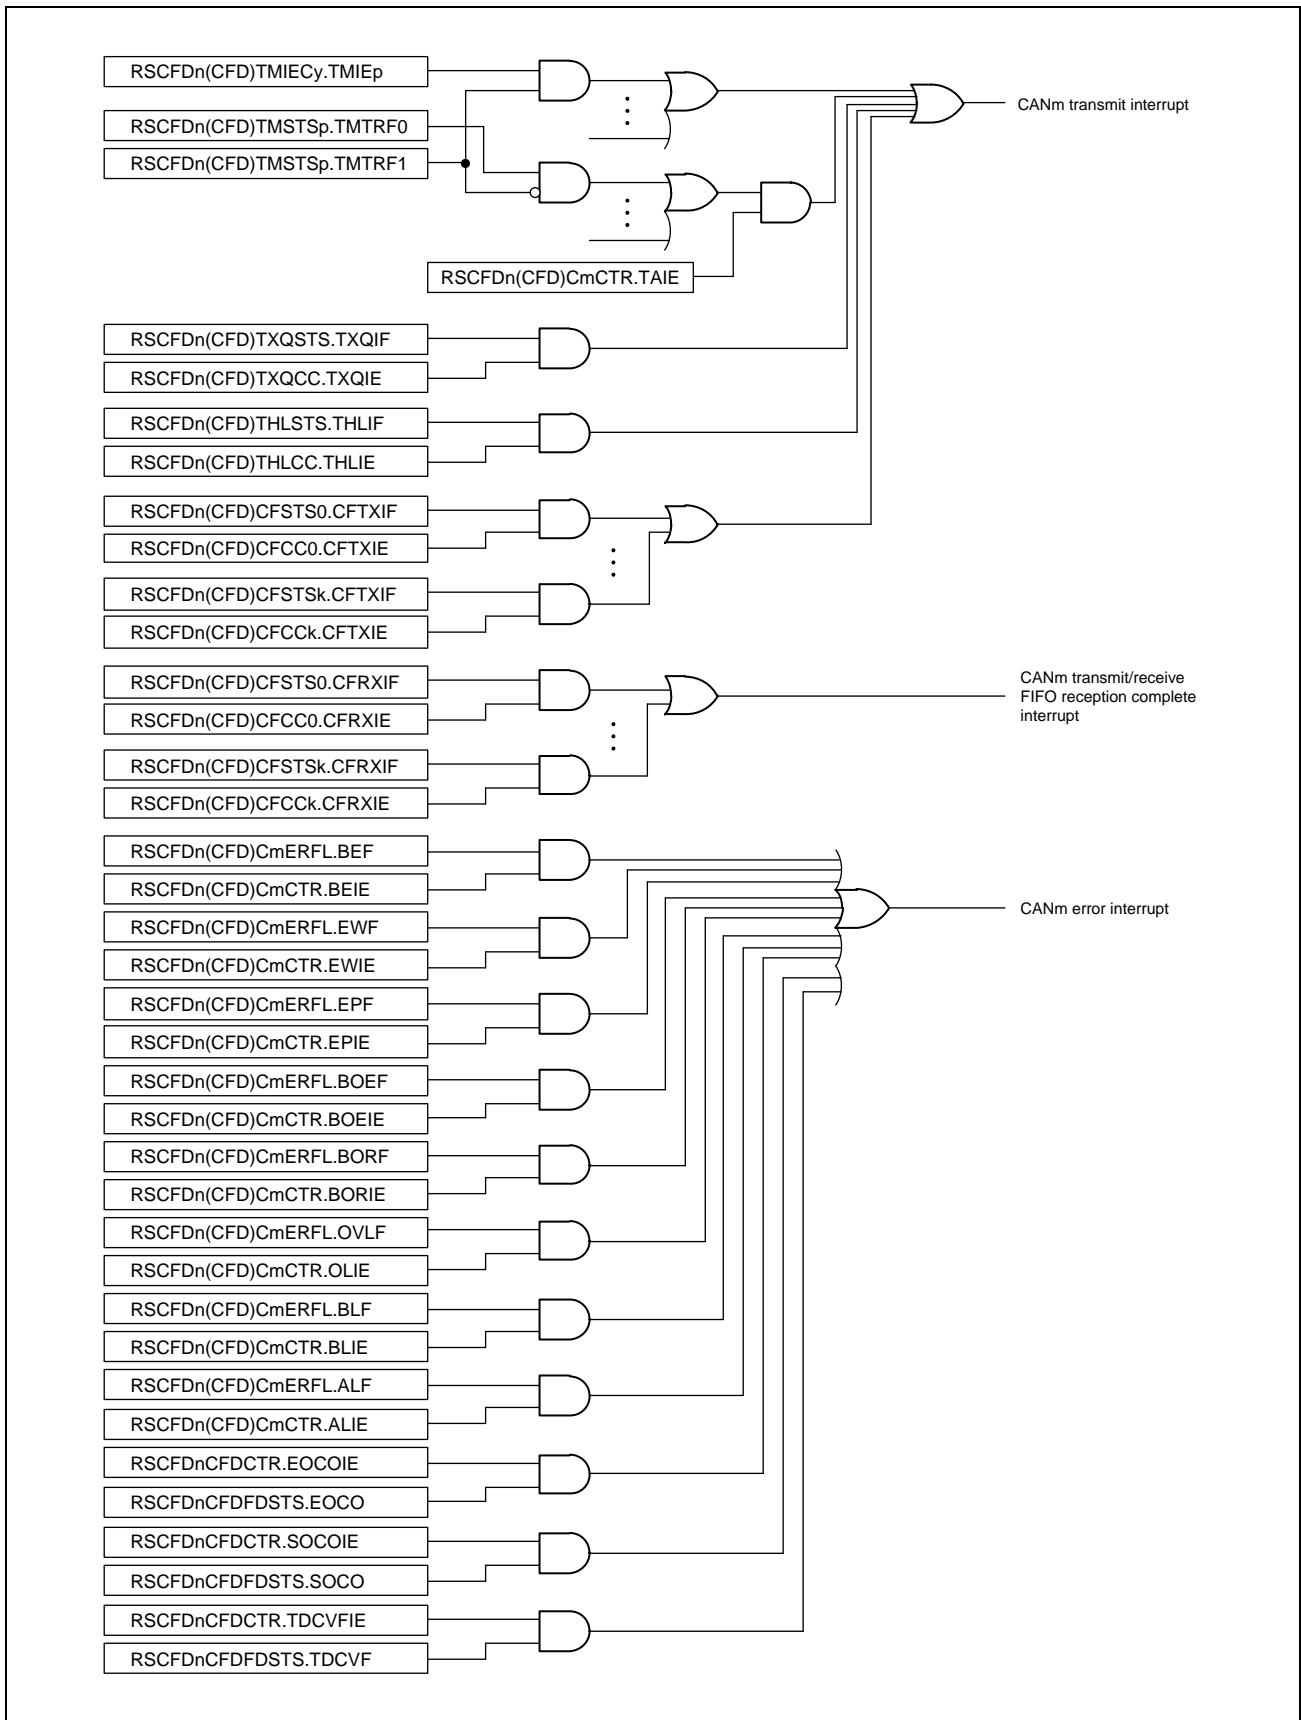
RSCFDn(CFD)TMIECy.TMIEp

RSCFDn(CFD)TMSTSp.TMTRF0

RSCFDn(CFD)TMSTSp.TMTRF1

RSCFDn(CFD)CmCTR.TAIE

CANm transmit interrupt

RSCFDn(CFD)TXQSTS.TXQIF

RSCFDn(CFD)TXQCC.TXQIE

RSCFDn(CFD)THLSTS.THLIF

RSCFDn(CFD)THLCC.THLIE

RSCFDn(CFD)CFSTS0.CFTXIF

RSCFDn(CFD)CFCC0.CFTXIE

RSCFDn(CFD)CFSTSk.CFTXIF

RSCFDn(CFD)CFCCk.CFTXIE

RSCFDn(CFD)CFSTS0.CFRXIF

RSCFDn(CFD)CFCC0.CFRXIE

RSCFDn(CFD)CFSTSk.CFRXIF

RSCFDn(CFD)CFCCk.CFRXIE

CANm transmit/receive FIFO reception complete interrupt

RSCFDn(CFD)CmERFL.BEF

RSCFDn(CFD)CmCTR.BEIE

RSCFDn(CFD)CmERFL.EWF

RSCFDn(CFD)CmCTR.EWIE

RSCFDn(CFD)CmERFL.EPF

RSCFDn(CFD)CmCTR.EPIE

RSCFDn(CFD)CmERFL.BOEF

RSCFDn(CFD)CmCTR.BOEIE

RSCFDn(CFD)CmERFL.BORF

RSCFDn(CFD)CmCTR.BORIE

RSCFDn(CFD)CmERFL.OVLF

RSCFDn(CFD)CmCTR.OLIE

RSCFDn(CFD)CmERFL.BLF

RSCFDn(CFD)CmCTR.BLIE

RSCFDn(CFD)CmERFL.ALF

RSCFDn(CFD)CmCTR.ALIE

RSCFDnCFDCTR.EOCOIE

RSCFDnCFDFDSTS.EOCO

RSCFDnCFDCTR.SOCOIE

RSCFDnCFDFDSTS.SOCO

RSCFDnCFDCTR.TDCVFIE

RSCFDnCFDFDSTS.TDCVF

CANm error interrupt